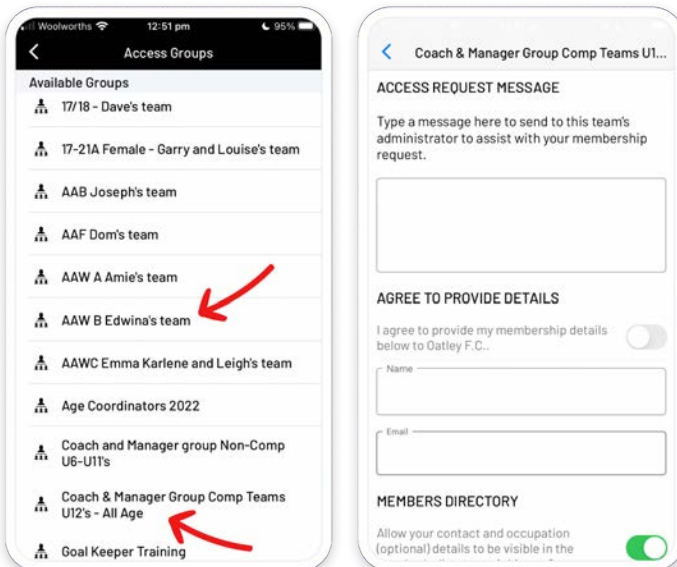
Woolworths 12:51 pm 95%

Access Groups

Available Groups

17/18 - Dave's team

17-21A Female - Garry and Louise's team

AAB Joseph's team

AAF Dom's team

AAW A Amie's team

AAW B Edwina's team

AAWC Emma Karlene and Leigh's team

Age Coordinators 2022

Coach and Manager group Non-Comp U6-U11's

Coach & Manager Group Comp Teams U12's - All Age

Goal Keeper Training

Coach & Manager Group Comp Teams U1...

ACCESS REQUEST MESSAGE

Type a message here to send to this team's administrator to assist with your membership request.

AGREE TO PROVIDE DETAILS

I agree to provide my membership details below to Oatley F.C..

Name

Email

MEMBERS DIRECTORY

Allow your contact and occupation (optional) details to be visible in the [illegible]